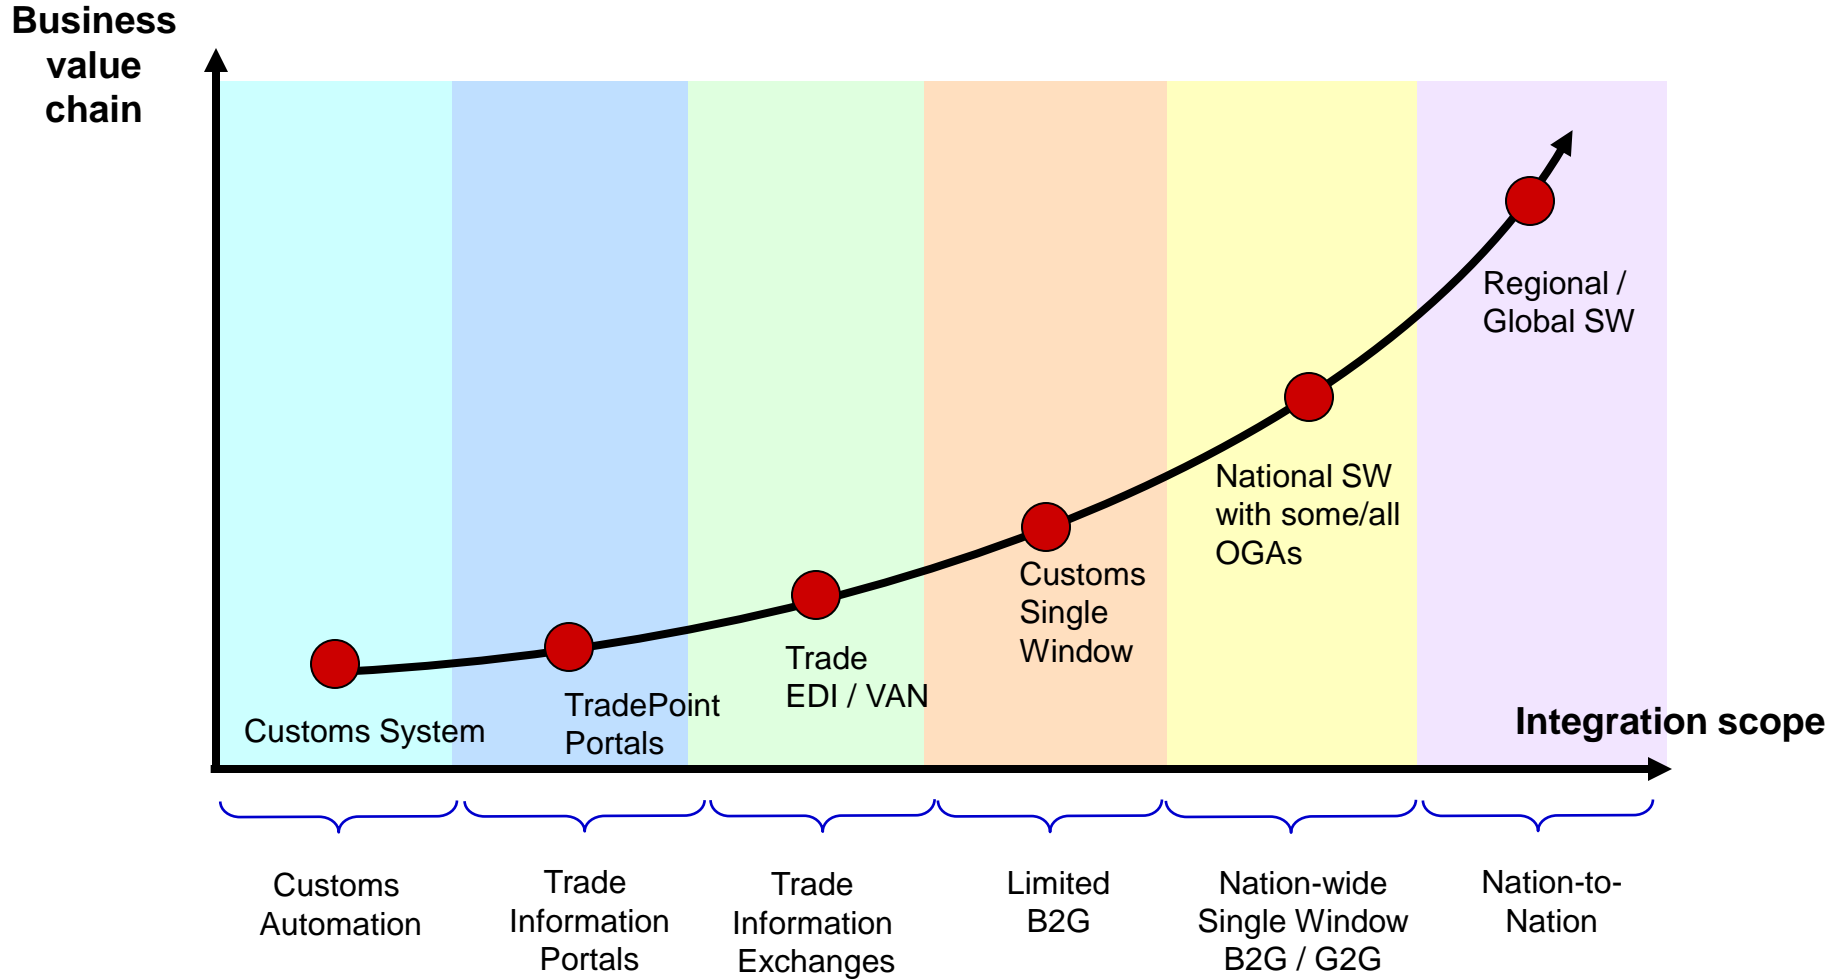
Business value chain

Regional / Global SW

National SW with some/all OGAs

Customs Single Window

Trade EDI / VAN

TradePoint Portals

Customs System

Integration scope

Customs Automation

Trade Information Portals

Trade Information Exchanges

Limited B2G

Nation-wide Single Window B2G / G2G

Nation-to-Nation